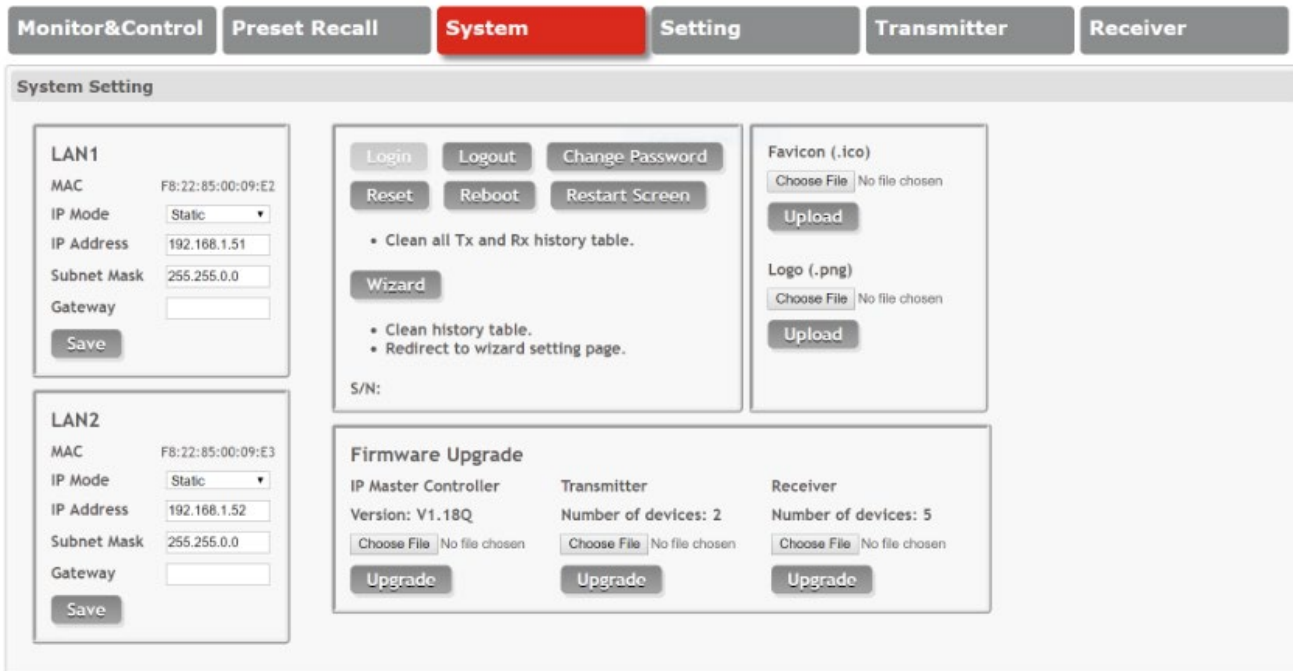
Monitor&Control Preset Recall System Setting Transmitter Receiver

System Setting

LAN1
MAC F8:22:85:00:09:E2
IP Mode Static
IP Address 192.168.1.51
Subnet Mask 255.255.0.0
Gateway
Save

LAN2
MAC F8:22:85:00:09:E3
IP Mode Static
IP Address 192.168.1.52
Subnet Mask 255.255.0.0
Gateway
Save

Login Logout Change Password
Reset Reboot Restart Screen
• Clean all Tx and Rx history table.
Wizard
• Clean history table.
• Redirect to wizard setting page.
S/N:

Favicon (.ico)
Choose File No file chosen
Upload
Logo (.png)
Choose File No file chosen
Upload

Firmware Upgrade
IP Master Controller
Version: V1.18Q
Choose File No file chosen
Upgrade
Transmitter
Number of devices: 2
Choose File No file chosen
Upgrade
Receiver
Number of devices: 5
Choose File No file chosen
Upgrade